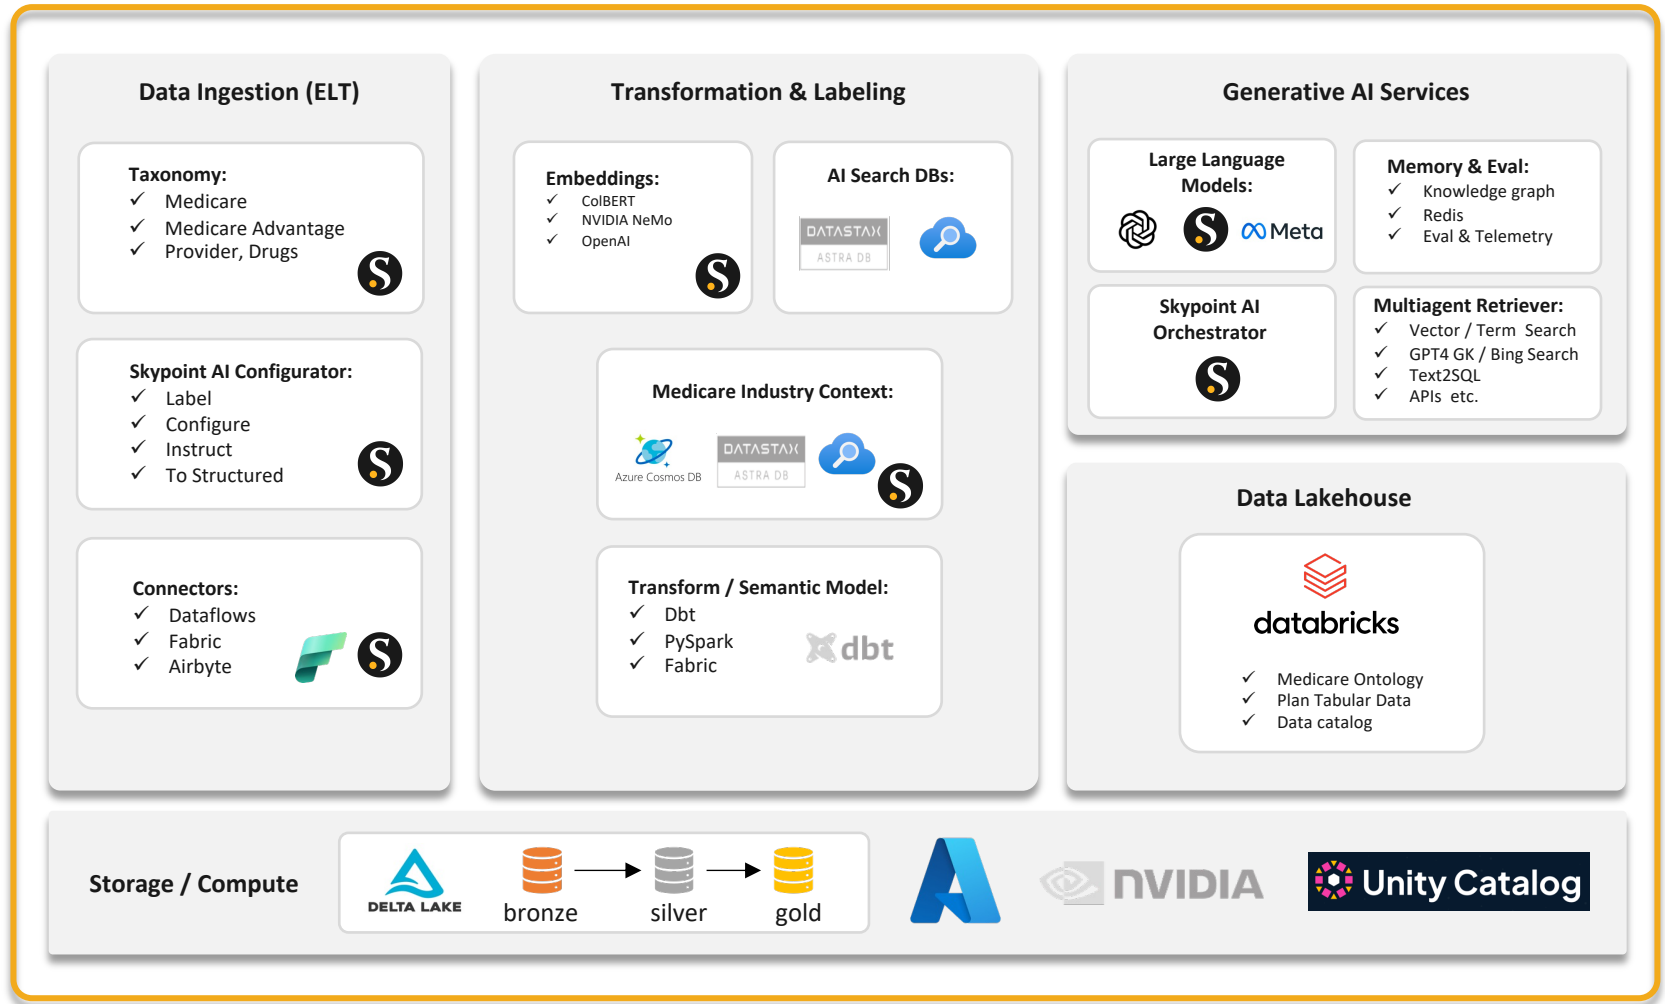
Data Ingestion (ELT)

Taxonomy:
✓ Medicare
✓ Medicare Advantage
✓ Provider, Drugs

Skypoint AI Configurator:
✓ Label
✓ Configure
✓ Instruct
✓ To Structured

Connectors:
✓ Dataflows
✓ Fabric
✓ Airbyte

Transformation & Labeling

Embeddings:
✓ ColBERT
✓ NVIDIA NeMo
✓ OpenAI

AI Search DBs:
DATASTAX ASTRA DB

Medicare Industry Context:
Azure Cosmos DB
DATASTAX ASTRA DB

Transform / Semantic Model:
✓ Dbt
✓ PySpark
✓ Fabric
dbt

Generative AI Services

Large Language Models:
Meta

Memory & Eval:
✓ Knowledge graph
✓ Redis
✓ Eval & Telemetry

Skypoint AI Orchestrator

Multiagent Retriever:
✓ Vector / Term Search
✓ GPT4 GK / Bing Search
✓ Text2SQL
✓ APIs etc.

Data Lakehouse

databricks
✓ Medicare Ontology
✓ Plan Tabular Data
✓ Data catalog

Storage / Compute
DELTA LAKE
bronze
silver
gold
NVIDIA
Unity Catalog